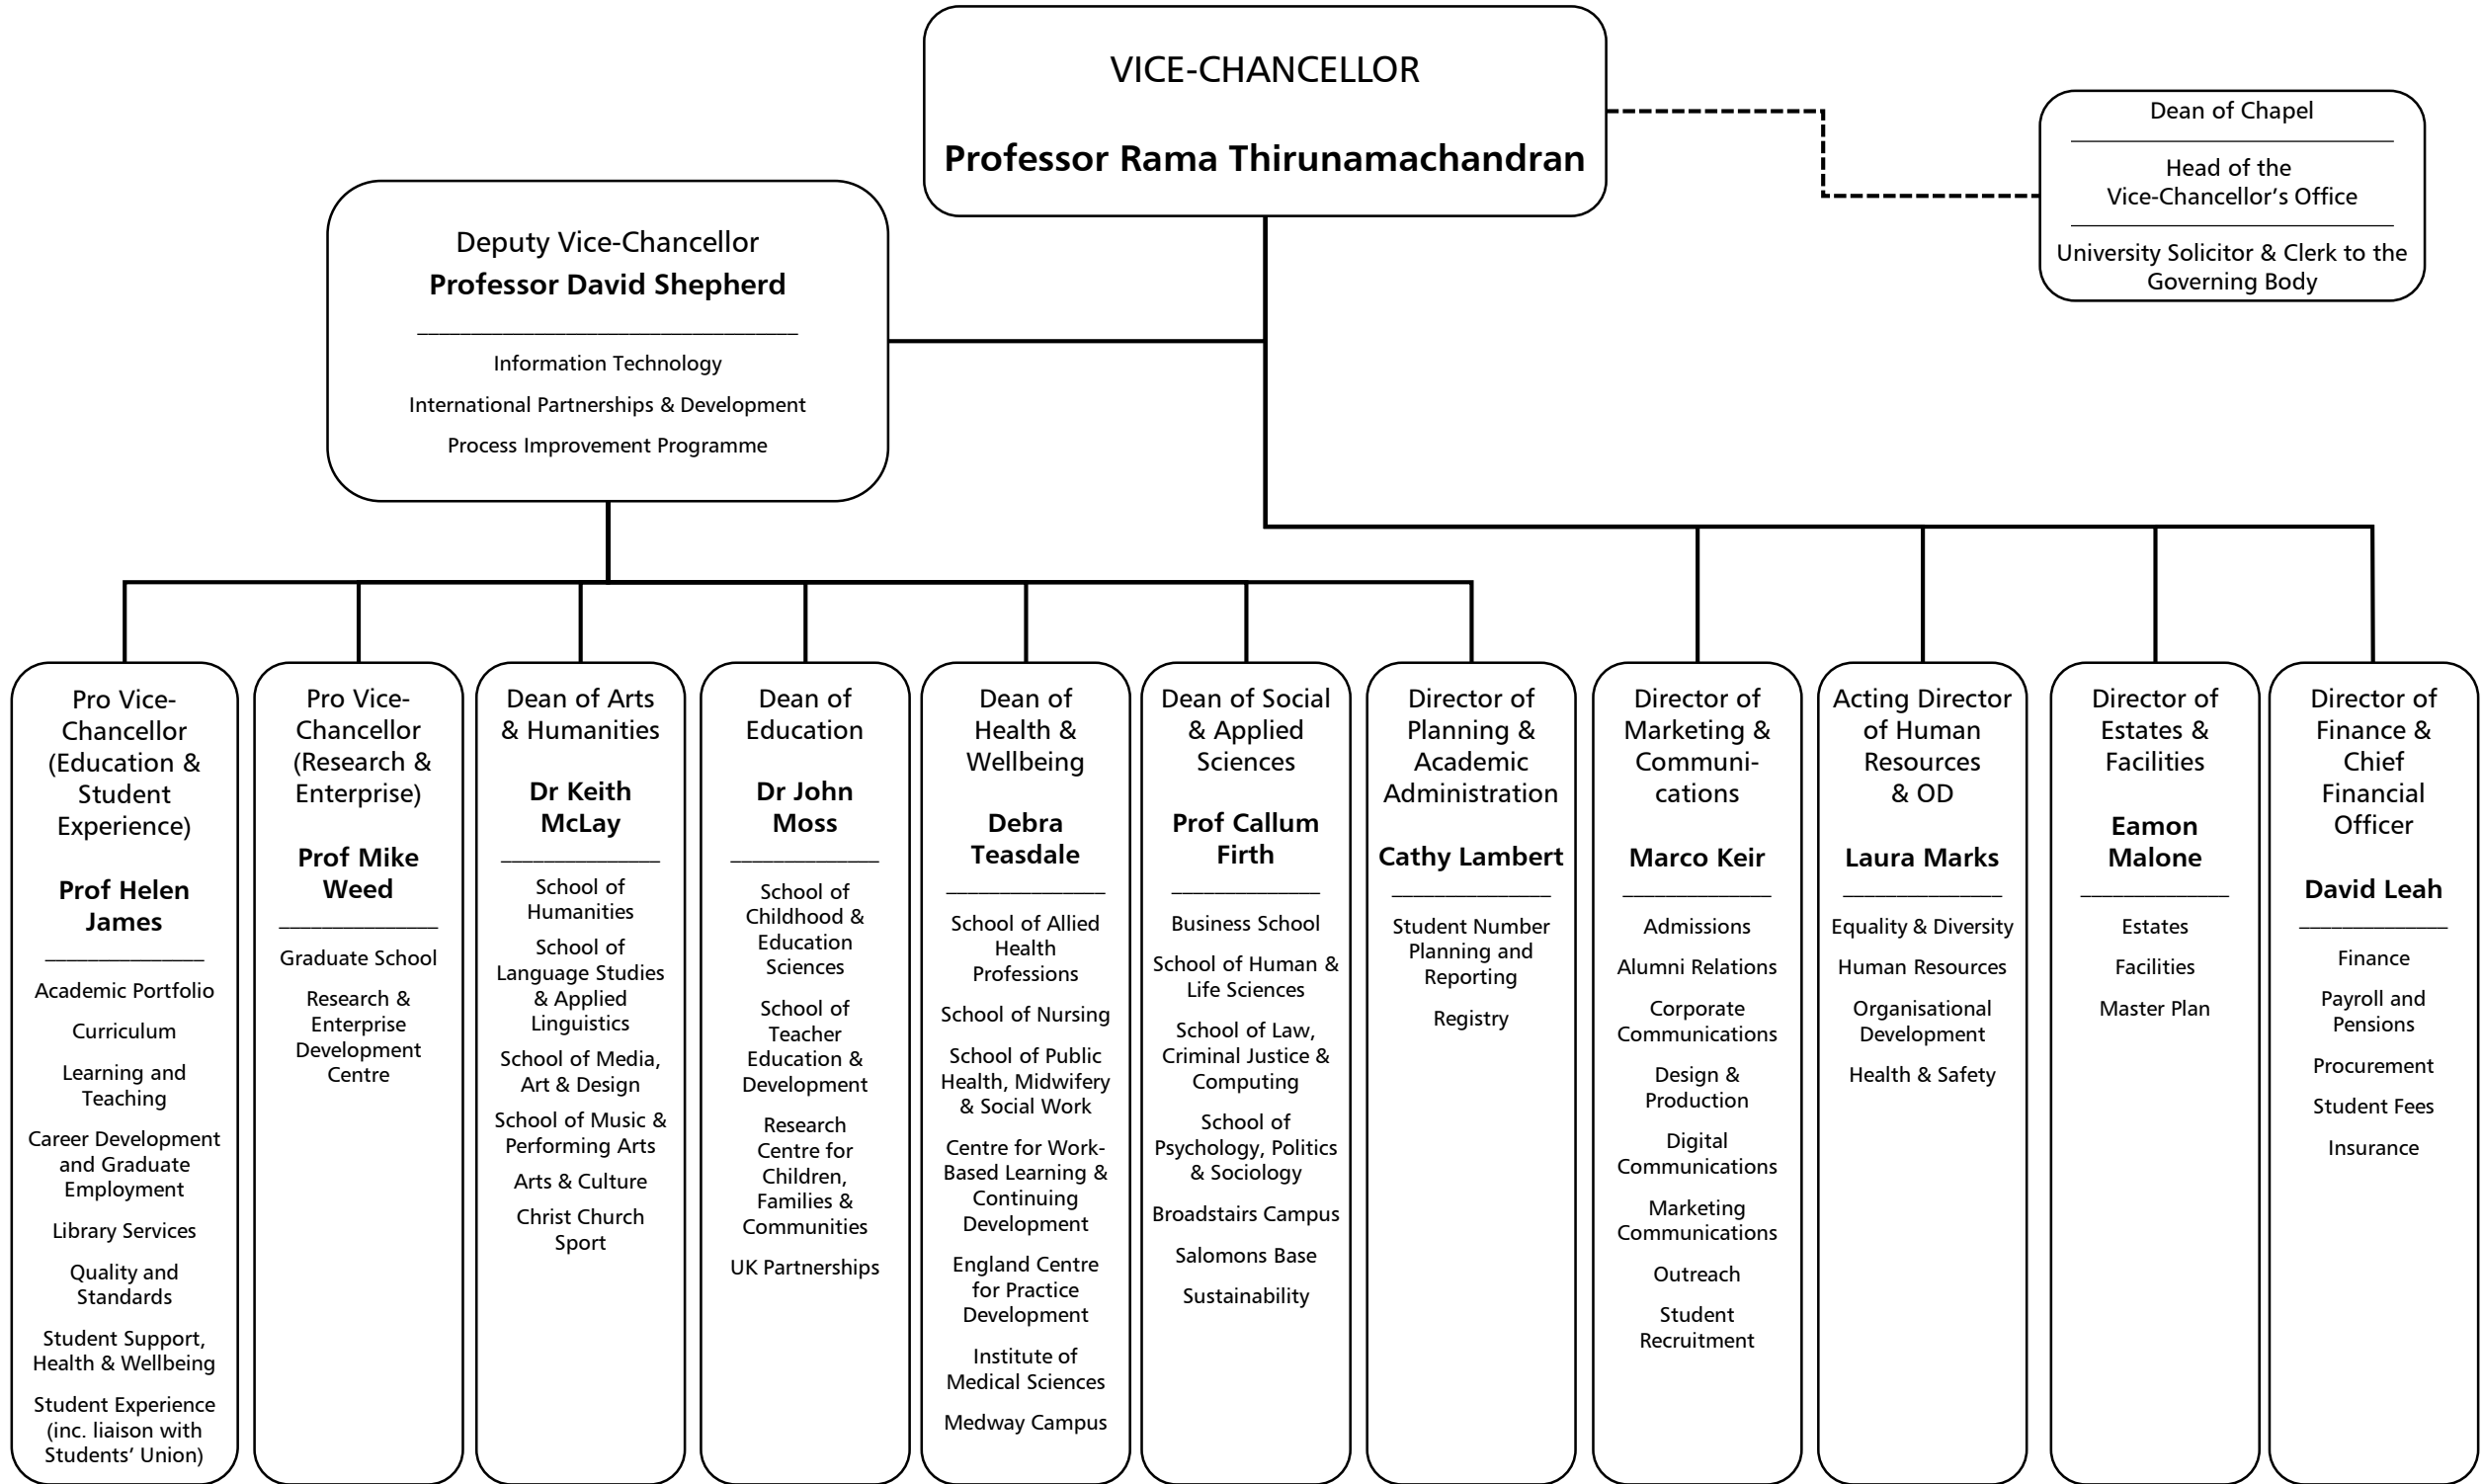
VICE-CHANCELLOR

**Professor Rama Thirunamachandran**

Dean of Chapel

Head of the Vice-Chancellor's Office

University Solicitor & Clerk to the Governing Body

Deputy Vice-Chancellor
**Professor David Shepherd**

Information Technology
International Partnerships & Development
Process Improvement Programme

Pro Vice-Chancellor (Education & Student Experience)

**Prof Helen James**

Academic Portfolio
Curriculum
Learning and Teaching
Career Development and Graduate Employment
Library Services
Quality and Standards
Student Support, Health & Wellbeing
Student Experience (inc. liaison with Students' Union)

Pro Vice-Chancellor (Research & Enterprise)

**Prof Mike Weed**

Graduate School
Research & Enterprise Development Centre

Dean of Arts & Humanities

**Dr Keith McLay**

School of Humanities
School of Language Studies & Applied Linguistics
School of Media, Art & Design
School of Music & Performing Arts
Arts & Culture
Christ Church Sport

Dean of Education

**Dr John Moss**

School of Childhood & Education Sciences
School of Teacher Education & Development
Research Centre for Children, Families & Communities
UK Partnerships

Dean of Health & Wellbeing

**Debra Teasdale**

School of Allied Health Professions
School of Nursing
School of Public Health, Midwifery & Social Work
Centre for Work-Based Learning & Continuing Development
England Centre for Practice Development
Institute of Medical Sciences
Medway Campus

Dean of Social & Applied Sciences

**Prof Callum Firth**

Business School
School of Human & Life Sciences
School of Law, Criminal Justice & Computing
School of Psychology, Politics & Sociology
Broadstairs Campus
Salomons Base
Sustainability

Director of Planning & Academic Administration

**Cathy Lambert**

Student Number Planning and Reporting
Registry

Director of Marketing & Communi-cations

**Marco Keir**

Admissions
Alumni Relations
Corporate Communications
Design & Production
Digital Communications
Marketing Communications
Outreach
Student Recruitment

Acting Director of Human Resources & OD

**Laura Marks**

Equality & Diversity
Human Resources
Organisational Development
Health & Safety

Director of Estates & Facilities

**Eamon Malone**

Estates
Facilities
Master Plan

Director of Finance & Chief Financial Officer

**David Leah**

Finance
Payroll and Pensions
Procurement
Student Fees
Insurance